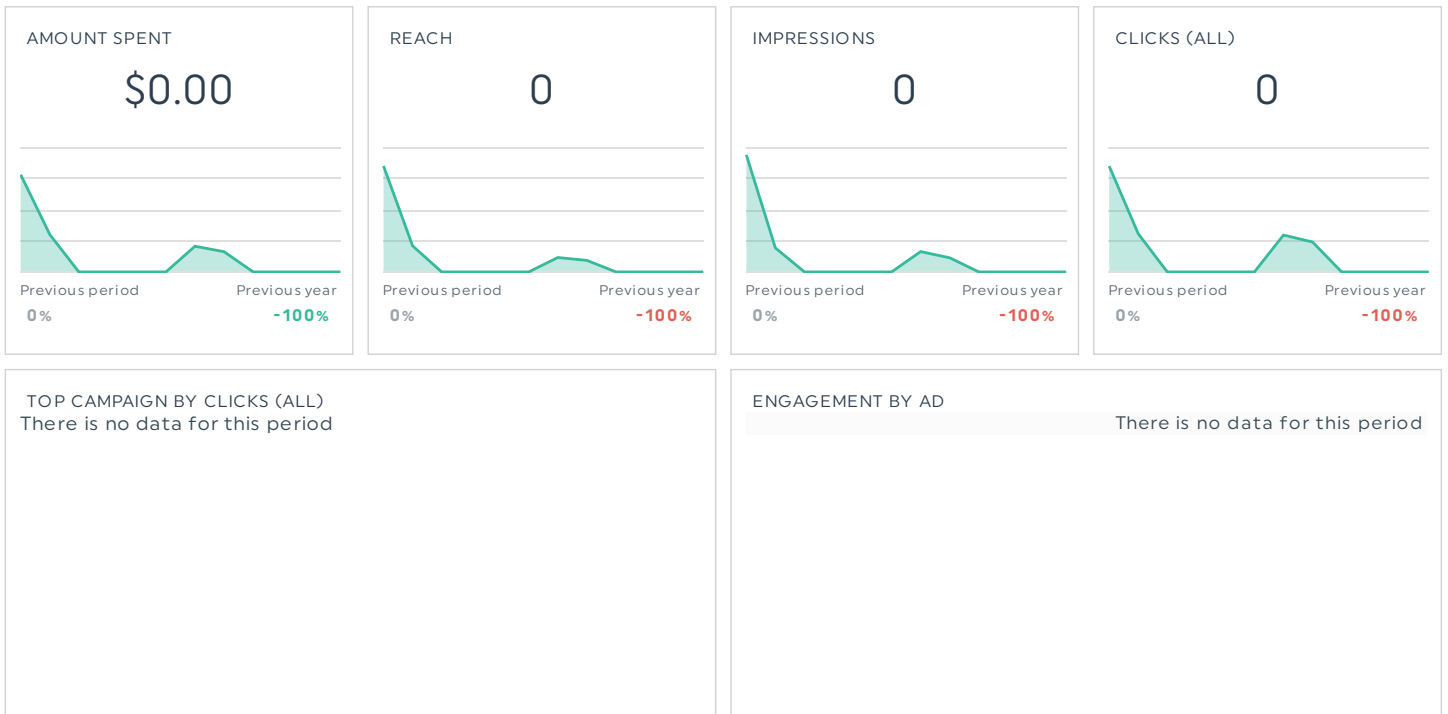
AMOUNT SPENT
$0.00
Previous period
0%
Previous year
-100%

REACH
0
Previous period
0%
Previous year
-100%

IMPRESSIONS
0
Previous period
0%
Previous year
-100%

CLICKS (ALL)
0
Previous period
0%
Previous year
-100%

TOP CAMPAIGN BY CLICKS (ALL)
There is no data for this period

ENGAGEMENT BY AD
There is no data for this period